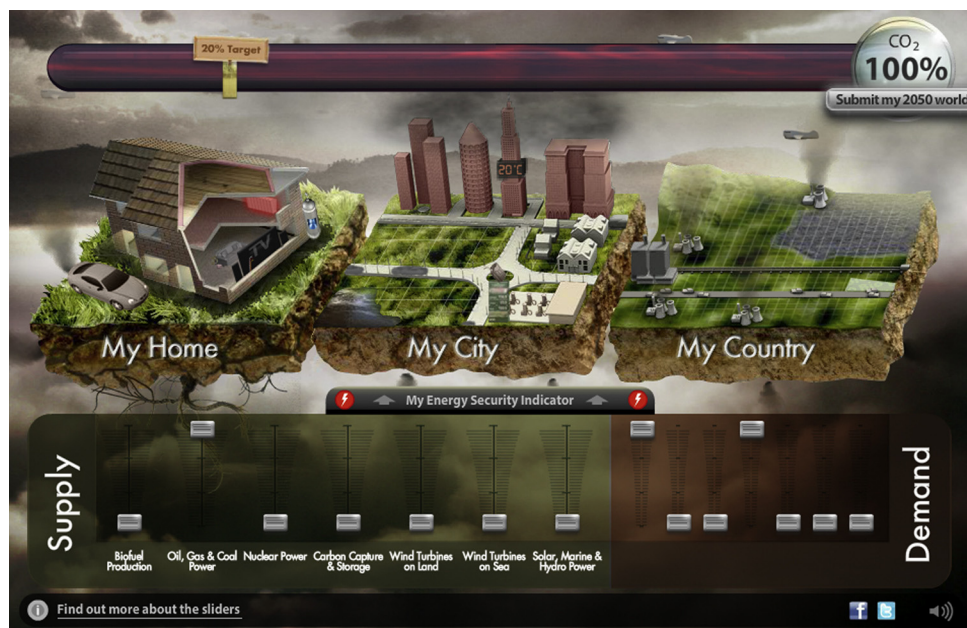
20% Target

$CO_2$
100%

Submit my 2050 world

20°C

My Home

My City

My Country

My Energy Security Indicator

Supply

Biofuel Production

Oil, Gas & Coal Power

Nuclear Power

Carbon Capture & Storage

Wind Turbines on Land

Wind Turbines on Sea

Solar, Marine & Hydro Power

Demand

Find out more about the sliders